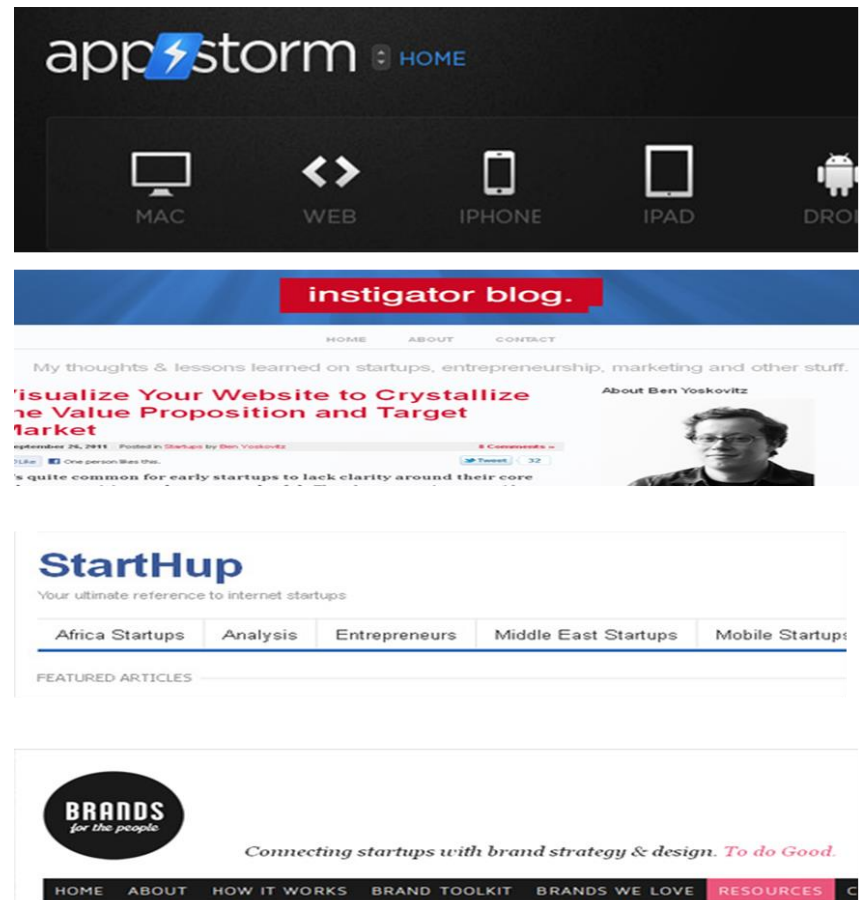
appstorm HOME

MAC WEB IPHONE IPAD DRO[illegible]

instigator blog.

HOME ABOUT CONTACT

My thoughts & lessons learned on startups, entrepreneurship, marketing and other stuff.

isualize Your Website to Crystallize e Value Proposition and Target Market

eptember 26, 2011 Posted in Startups by Ben Yoskovitz 8 Comments »

Like One person likes this. Tweet 32

's quite common for early startups to lack clarity around their core

About Ben Yoskovitz

StartHup

Your ultimate reference to internet startups

Africa Startups | Analysis | Entrepreneurs | Middle East Startups | Mobile Startups

FEATURED ARTICLES

BRANDS for the people

Connecting startups with brand strategy & design. To do Good.

HOME ABOUT HOW IT WORKS BRAND TOOLKIT BRANDS WE LOVE RESOURCES C